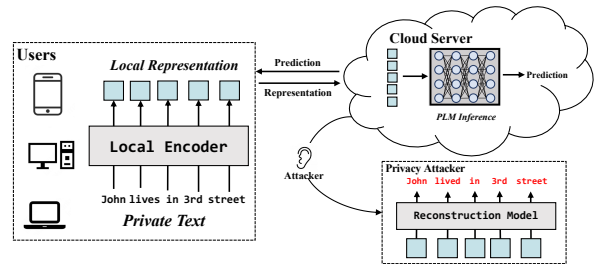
Users

Local Representation

Local Encoder

John lives in 3rd street

Private Text

Prediction

Representation

Cloud Server

Prediction

PLM Inference

Attacker

Privacy Attacker

John lived in 3rd street

Reconstruction Model